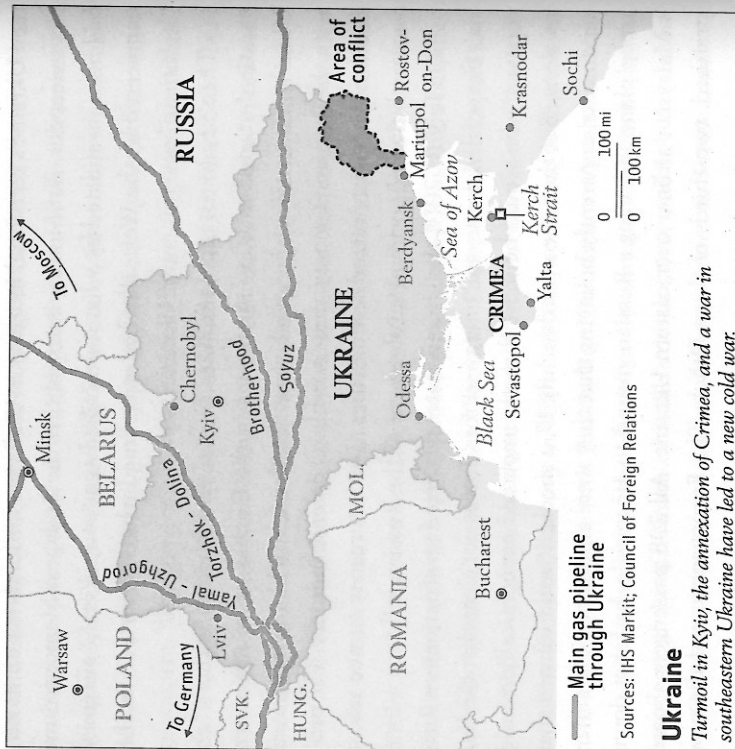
Ukraine

Turmoil in Kyiv, the annexation of Crimea, and a war in southeastern Ukraine have led to a new cold war.

Sources: IHS Markit; Council of Foreign Relations

Main gas pipeline through Ukraine

Warsaw
POLAND
To Germany
Lviv
SVK.
HUNG.
Yamal - Uzhgorod
Torzhok - Dolina
BELARUS
Minsk
ROMANIA
Bucharest
MOL.
Kyiv
Chernobyl
Brotherhood
Soyuz
To Moscow
UKRAINE
Odessa
Black Sea
Sevastopol
CRIMEA
Yalta
Berdyansk
Sea of Azov
Kerch
Kerch Strait
Mariupol
RUSSIA
Area of conflict
Rostov-on-Don
Krasnodar
Sochi
0 100 mi
0 100 km